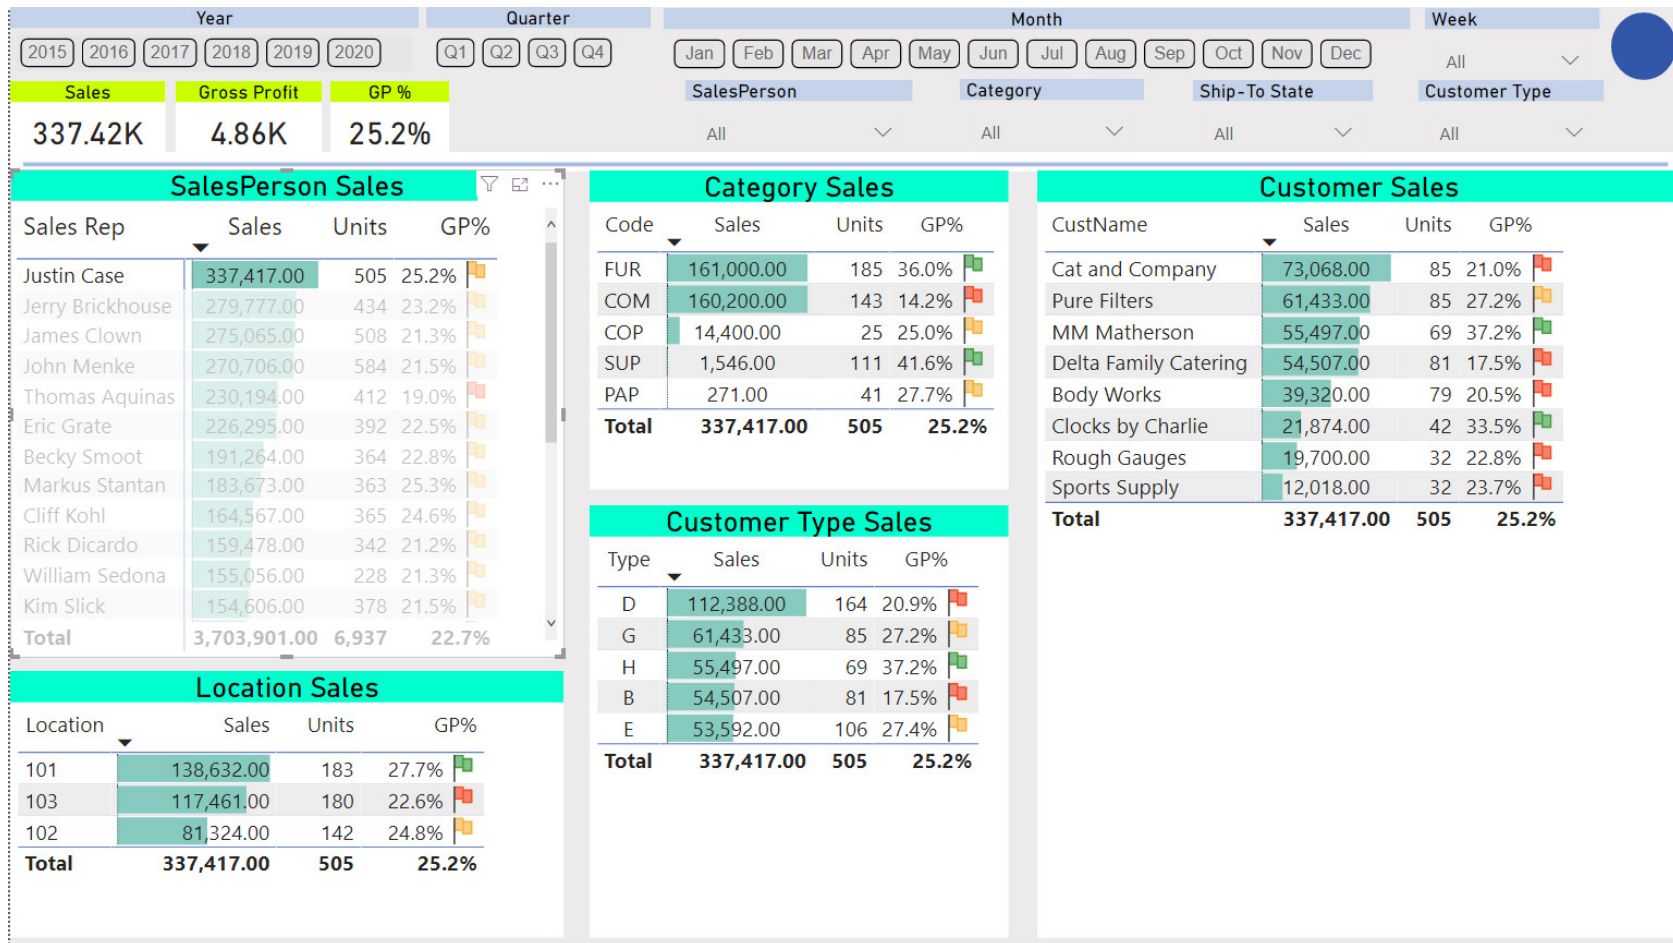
Year
2015 2016 2017 2018 2019 2020

Quarter
Q1 Q2 Q3 Q4

Month
Jan Feb Mar Apr May Jun Jul Aug Sep Oct Nov Dec

Week
All

Sales
337.42K

Gross Profit
4.86K

GP %
25.2%

SalesPerson
All

Category
All

Ship-To State
All

Customer Type
All

SalesPerson Sales

| Sales Rep | Sales | Units | GP% |
|---|---|---|---|
| Justin Case | 337,417.00 | 505 | 25.2% |
| Jerry Brickhouse | 279,777.00 | 434 | 23.2% |
| James Clown | 275,065.00 | 508 | 21.3% |
| John Menke | 270,706.00 | 584 | 21.5% |
| Thomas Aquinas | 230,194.00 | 412 | 19.0% |
| Eric Grate | 226,295.00 | 392 | 22.5% |
| Becky Smoot | 191,264.00 | 364 | 22.8% |
| Markus Stantan | 183,673.00 | 363 | 25.3% |
| Cliff Kohl | 164,567.00 | 365 | 24.6% |
| Rick Dicardo | 159,478.00 | 342 | 21.2% |
| William Sedona | 155,056.00 | 228 | 21.3% |
| Kim Slick | 154,606.00 | 378 | 21.5% |
| Total | 3,703,901.00 | 6,937 | 22.7% |

Category Sales

| Code | Sales | Units | GP% |
|---|---|---|---|
| FUR | 161,000.00 | 185 | 36.0% |
| COM | 160,200.00 | 143 | 14.2% |
| COP | 14,400.00 | 25 | 25.0% |
| SUP | 1,546.00 | 111 | 41.6% |
| PAP | 271.00 | 41 | 27.7% |
| Total | 337,417.00 | 505 | 25.2% |

Customer Sales

| CustName | Sales | Units | GP% |
|---|---|---|---|
| Cat and Company | 73,068.00 | 85 | 21.0% |
| Pure Filters | 61,433.00 | 85 | 27.2% |
| MM Matherson | 55,497.00 | 69 | 37.2% |
| Delta Family Catering | 54,507.00 | 81 | 17.5% |
| Body Works | 39,320.00 | 79 | 20.5% |
| Clocks by Charlie | 21,874.00 | 42 | 33.5% |
| Rough Gauges | 19,700.00 | 32 | 22.8% |
| Sports Supply | 12,018.00 | 32 | 23.7% |
| Total | 337,417.00 | 505 | 25.2% |

Customer Type Sales

| Type | Sales | Units | GP% |
|---|---|---|---|
| D | 112,388.00 | 164 | 20.9% |
| G | 61,433.00 | 85 | 27.2% |
| H | 55,497.00 | 69 | 37.2% |
| B | 54,507.00 | 81 | 17.5% |
| E | 53,592.00 | 106 | 27.4% |
| Total | 337,417.00 | 505 | 25.2% |

Location Sales

| Location | Sales | Units | GP% |
|---|---|---|---|
| 101 | 138,632.00 | 183 | 27.7% |
| 103 | 117,461.00 | 180 | 22.6% |
| 102 | 81,324.00 | 142 | 24.8% |
| Total | 337,417.00 | 505 | 25.2% |